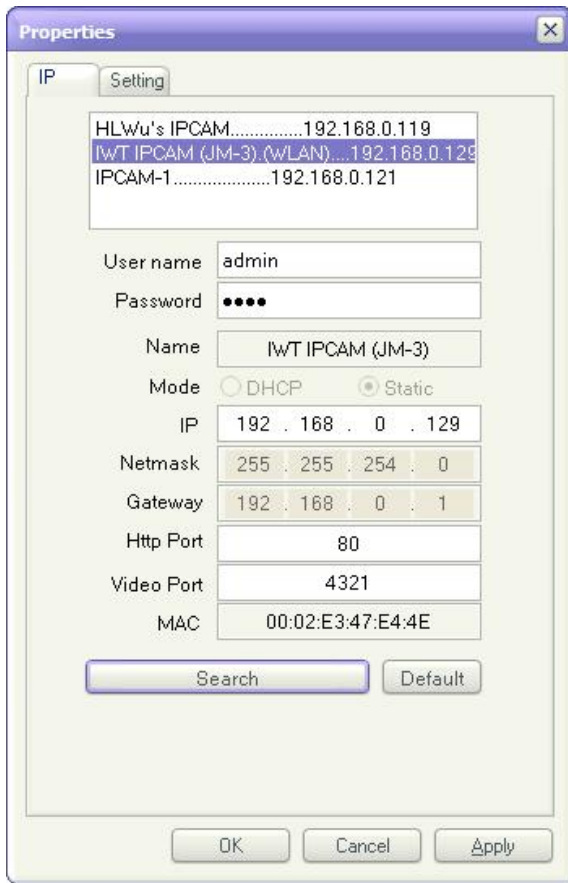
Properties

IP
Setting

HLWu's IPCAM..............192.168.0.119
IWT IPCAM (JM-3).(WLAN)....192.168.0.129
IPCAM-1...................192.168.0.121

User name admin
Password ●●●●
Name IWT IPCAM (JM-3)
Mode DHCP Static
IP 192 . 168 . 0 . 129
Netmask 255 . 255 . 254 . 0
Gateway 192 . 168 . 0 . 1
Http Port 80
Video Port 4321
MAC 00:02:E3:47:E4:4E

Search
Default

OK
Cancel
Apply